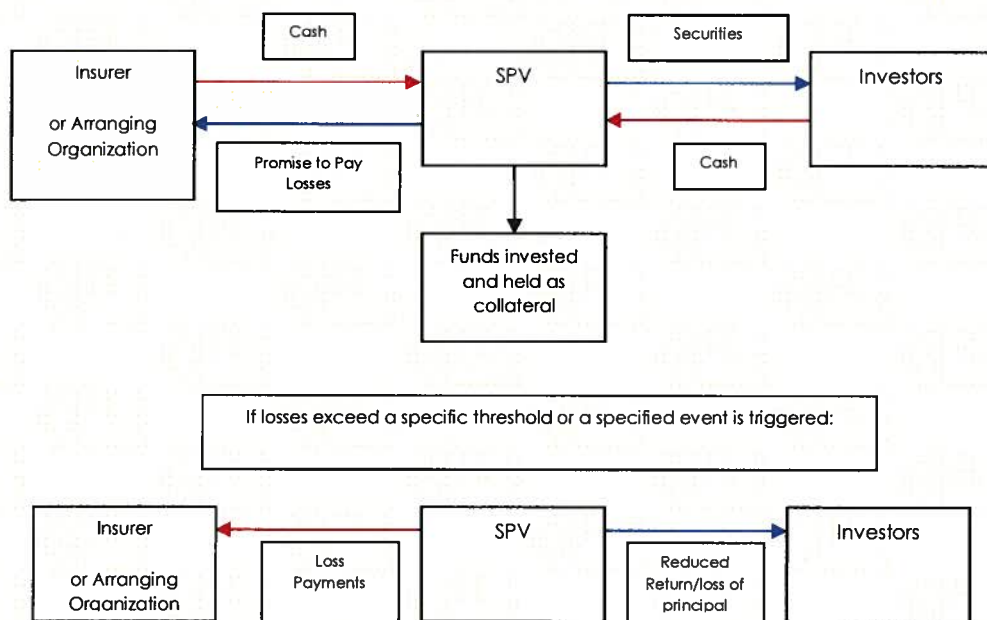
Cash

Securities

Insurer

or Arranging Organization

SPV

Investors

Promise to Pay Losses

Cash

Funds invested and held as collateral

If losses exceed a specific threshold or a specified event is triggered:

Insurer

or Arranging Organization

SPV

Investors

Loss Payments

Reduced Return/loss of principal